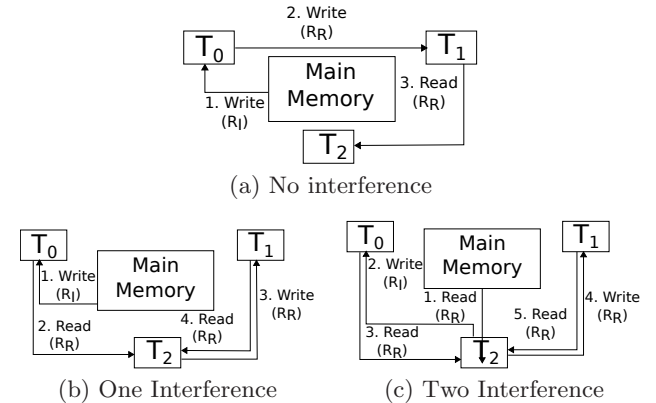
2. Write $(R_R)$

$T_0$

$T_1$

Main Memory

1. Write $(R_I)$

3. Read $(R_R)$

$T_2$

(a) No interference

$T_0$

$T_1$

1. Write $(R_I)$

Main Memory

3. Write $(R_R)$

2. Read $(R_R)$

4. Read $(R_R)$

$T_2$

(b) One Interference

$T_0$

Main Memory

$T_1$

2. Write $(R_I)$

1. Read $(R_R)$

4. Write $(R_R)$

5. Read $(R_R)$

3. Read $(R_R)$

$T_2$

(c) Two Interference